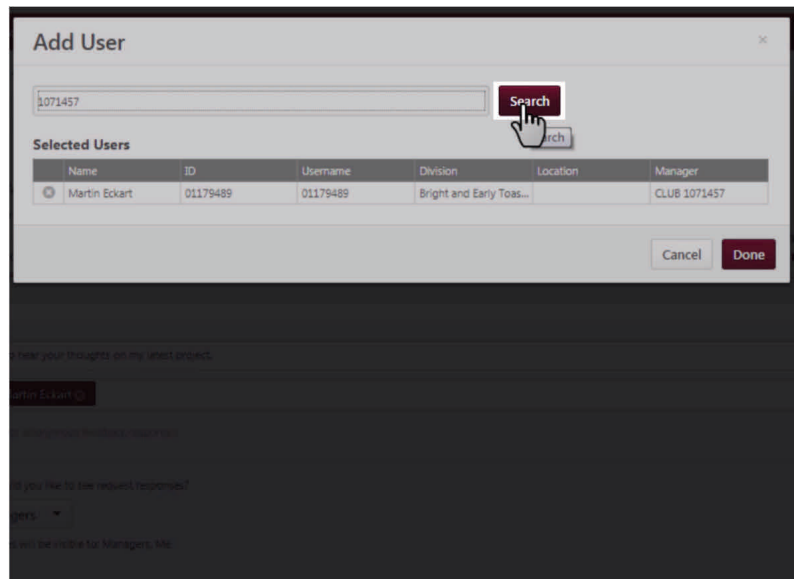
Add User

×

1071457

Search

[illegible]rch

Selected Users

| | Name | ID | Username | Division | Location | Manager |
|---|---|---|---|---|---|---|
| ⊗ | Martin Eckart | 01179489 | 01179489 | Bright and Early Toas... | | CLUB 1071457 |

Cancel

Done

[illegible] hear your thoughts on my latest project.

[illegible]artin Eckart ⊗

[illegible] anonymous feedback responses

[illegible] you like to see request responses?

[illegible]gers

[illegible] will be visible for Managers, Me.